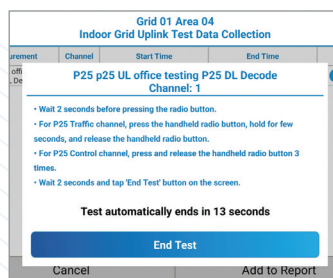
Grid 01 Area 04
Indoor Grid Uplink Test Data Collection

urement | Channel | Start Time | End Time

offi
. De

P25 p25 UL office testing P25 DL Decode
Channel: 1

• Wait 2 seconds before pressing the radio button.

• For P25 Traffic channel, press the handheld radio button, hold for few seconds, and release the handheld radio button.

• For P25 Control channel, press and release the handheld radio button 3 times.

• Wait 2 seconds and tap 'End Test' button on the screen.

Test automatically ends in 13 seconds

End Test

Cancel

Add to Report